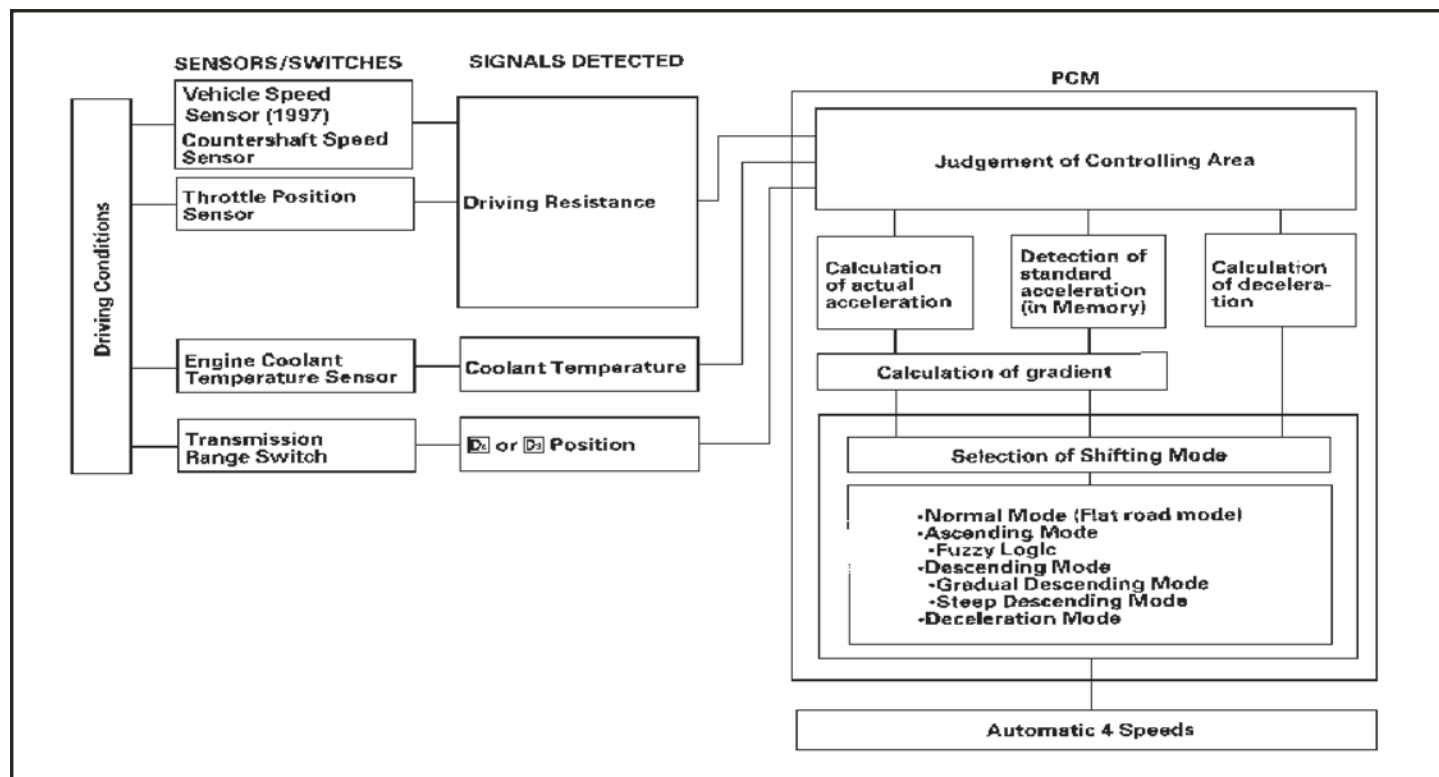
SENSORS/SWITCHES

SIGNALS DETECTED

PCM

Driving Conditions

Vehicle Speed Sensor (1997)
Countershaft Speed Sensor

Throttle Position Sensor

Driving Resistance

Engine Coolant Temperature Sensor

Coolant Temperature

Transmission Range Switch

$D_4$ or $D_3$ Position

Judgement of Controlling Area

Calculation of actual acceleration

Detection of standard acceleration (in Memory)

Calculation of deceleration

Calculation of gradient

Selection of Shifting Mode

-Normal Mode (Flat road mode)
-Ascending Mode
-Fuzzy Logic
-Descending Mode
-Gradual Descending Mode
-Steep Descending Mode
-Deceleration Mode

Automatic 4 Speeds